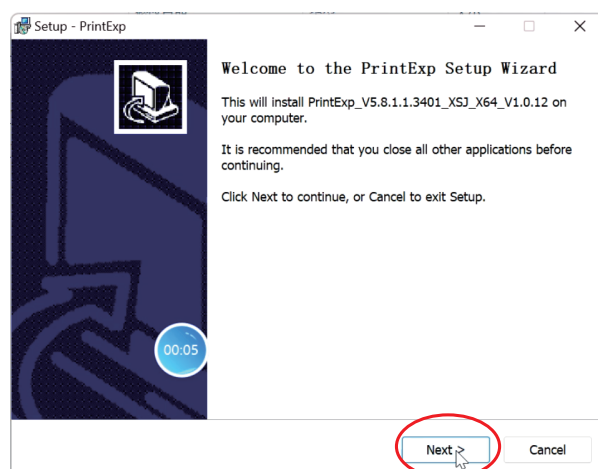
Setup - PrintExp

Welcome to the PrintExp Setup Wizard

This will install PrintExp_V5.8.1.1.3401_XSJ_X64_V1.0.12 on your computer.

It is recommended that you close all other applications before continuing.

Click Next to continue, or Cancel to exit Setup.

00:05

Next >

Cancel